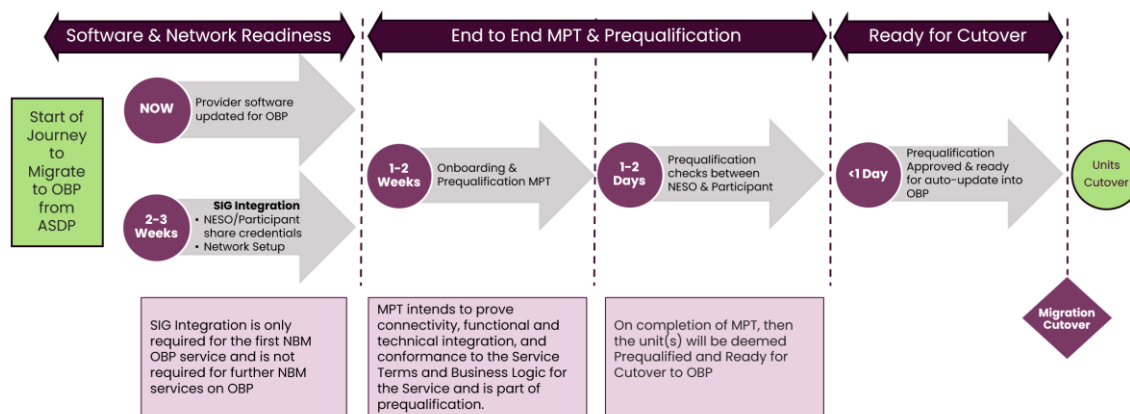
Software & Network Readiness

End to End MPT & Prequalification

Ready for Cutover

Start of Journey to Migrate to OBP from ASDP

NOW

Provider software updated for OBP

2-3 Weeks

SIG Integration
• NESO/Participant share credentials
• Network Setup

1-2 Weeks

Onboarding & Prequalification MPT

1-2 Days

Prequalification checks between NESO & Participant

<1 Day

Prequalification Approved & ready for auto-update into OBP

Units Cutover

SIG Integration is only required for the first NBM OBP service and is not required for further NBM services on OBP

MPT intends to prove connectivity, functional and technical integration, and conformance to the Service Terms and Business Logic for the Service and is part of prequalification.

On completion of MPT, then the unit(s) will be deemed Prequalified and Ready for Cutover to OBP

Migration Cutover